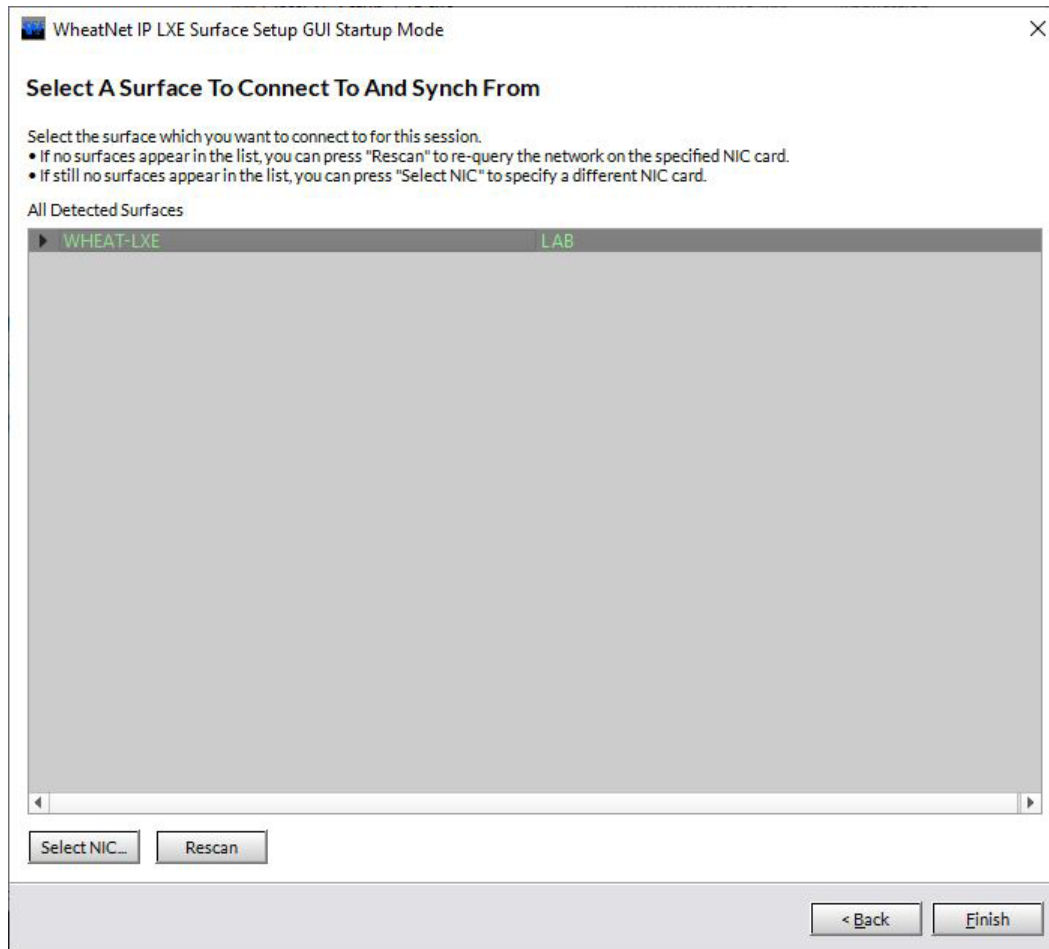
WheatNet IP LXE Surface Setup GUI Startup Mode

Select A Surface To Connect To And Synch From

Select the surface which you want to connect to for this session.
• If no surfaces appear in the list, you can press "Rescan" to re-query the network on the specified NIC card.
• If still no surfaces appear in the list, you can press "Select NIC" to specify a different NIC card.

All Detected Surfaces

| WHEAT-LXE | LAB |
|---|---|

Select NIC... Rescan

< Back Finish